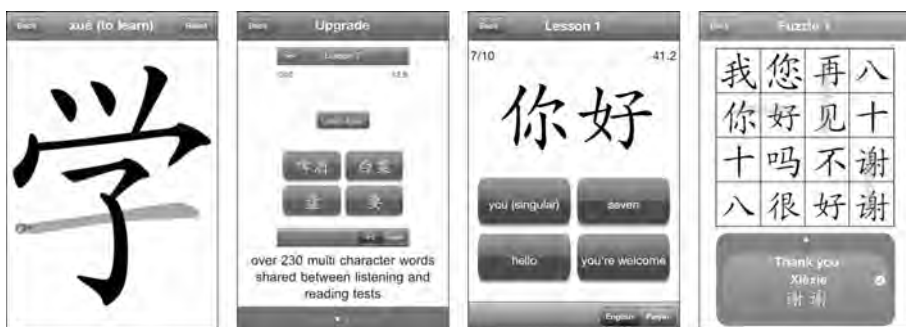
Back xué (to learn) Reset

学

Back Upgrade

Lesson 1

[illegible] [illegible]

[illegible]

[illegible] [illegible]

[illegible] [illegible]

over 230 multi character words shared between listening and reading tests

Back Lesson 1

7/10 41.2

你好

you (singular) seven

hello you're welcome

English Pinyin

Back Puzzle 1

| 我 | 您 | 再 | 八 |
|---|---|---|---|
| 你 | 好 | 见 | 十 |
| 十 | 吗 | 不 | 谢 |
| 八 | 很 | 好 | 谢 |

Thank you
Xièxie
谢谢